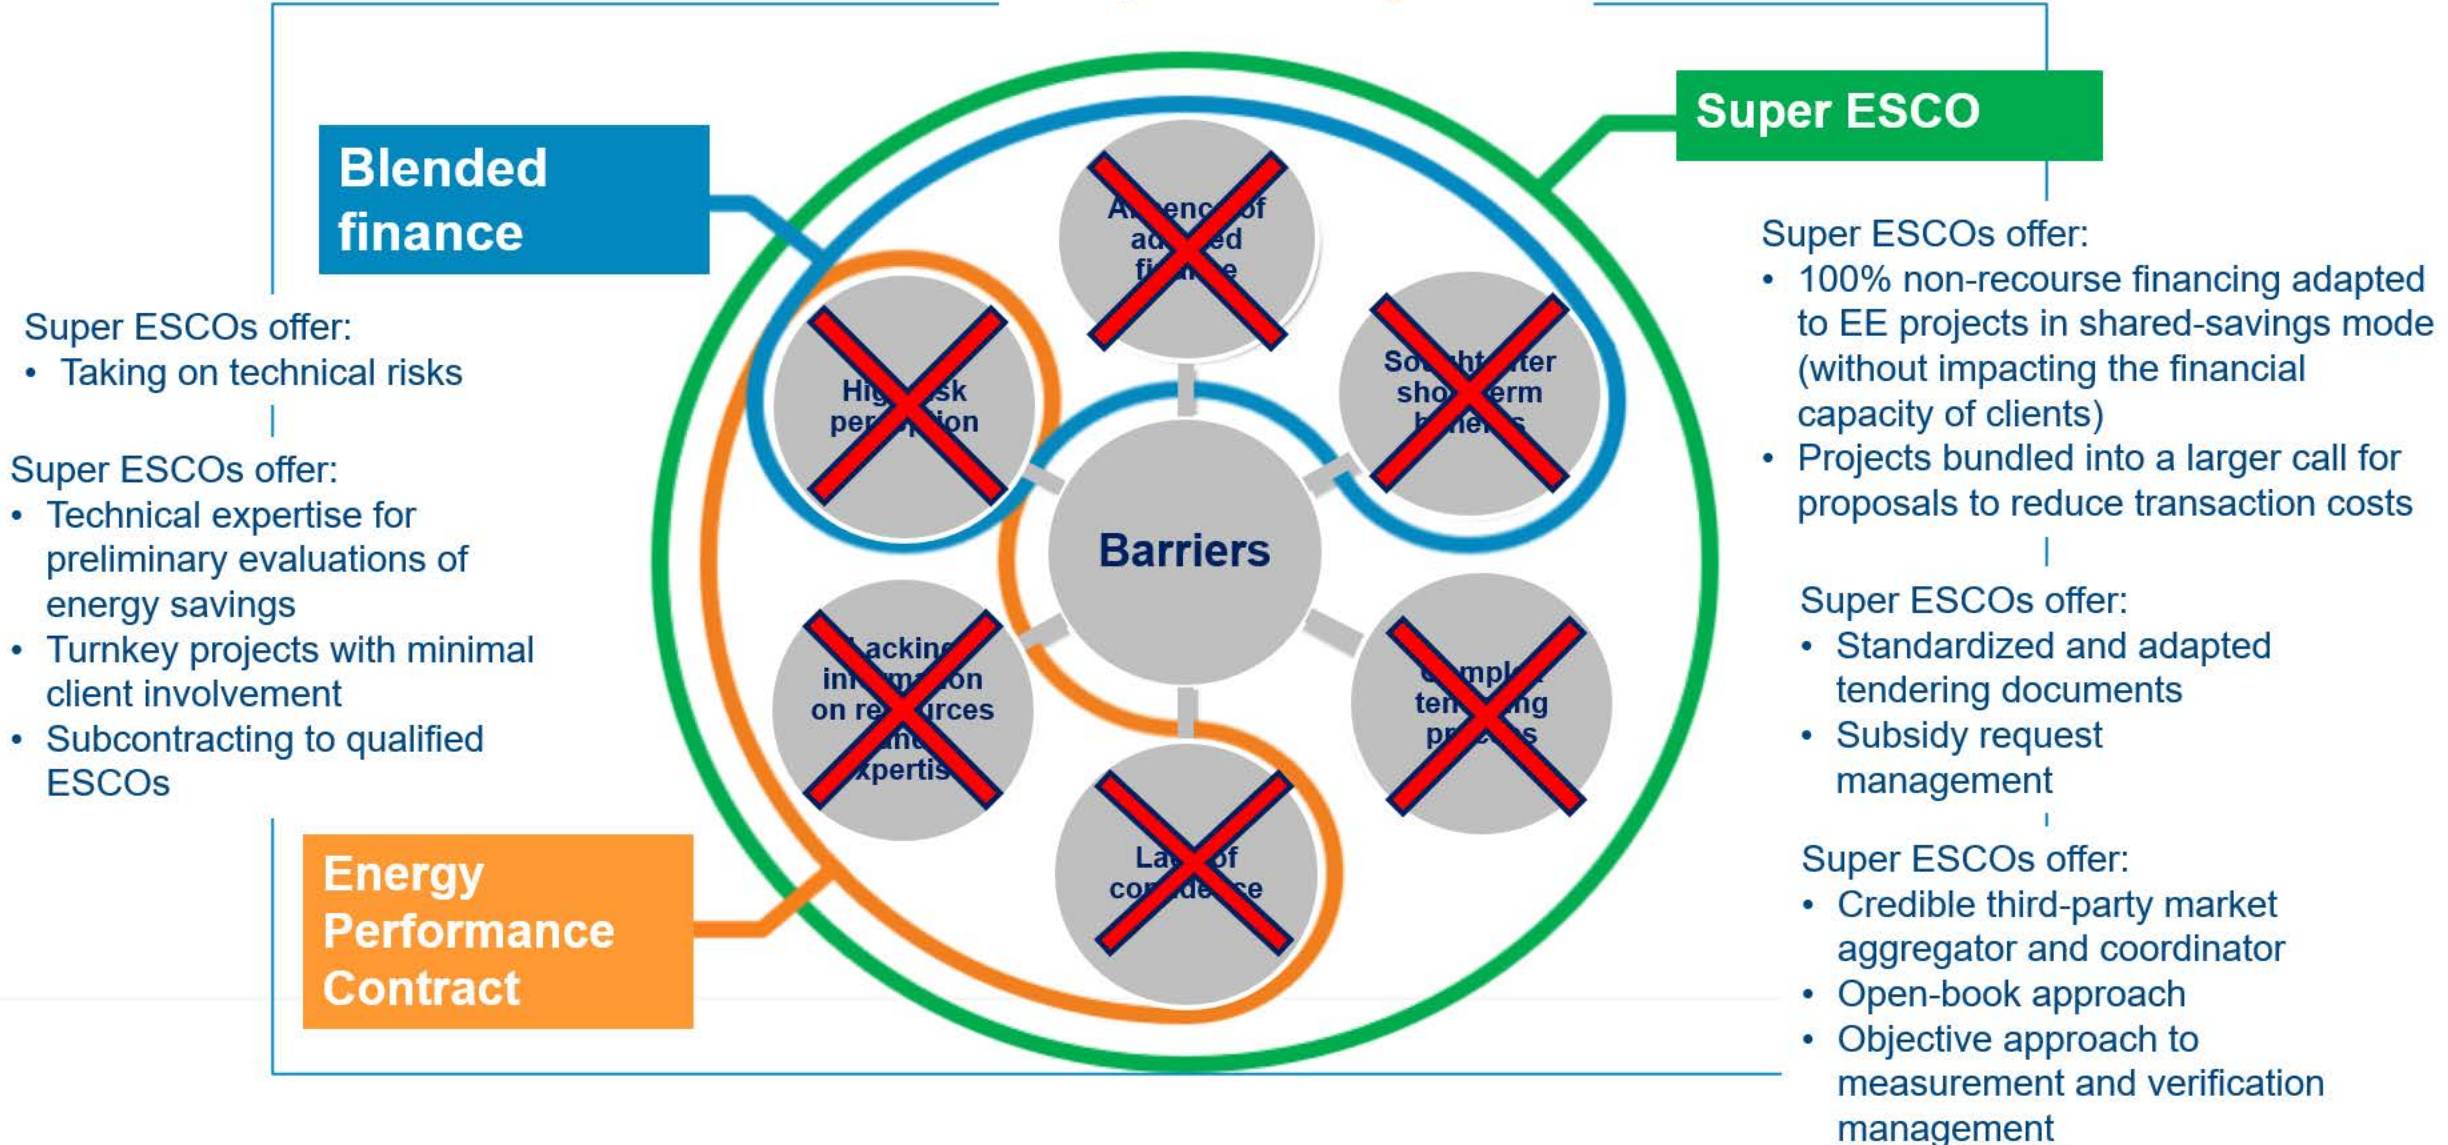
Blended finance

Super ESCO

Super ESCOs offer:
• Taking on technical risks

Super ESCOs offer:
• Technical expertise for preliminary evaluations of energy savings
• Turnkey projects with minimal client involvement
• Subcontracting to qualified ESCOs

Energy Performance Contract

A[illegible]nce of ad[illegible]ed fi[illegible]e

Hi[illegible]sk per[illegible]ion

So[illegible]ht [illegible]ter sho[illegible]erm b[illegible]e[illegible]s

Barriers

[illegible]acking in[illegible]ma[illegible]on on re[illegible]urces an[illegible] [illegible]xpertis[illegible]

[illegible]ompl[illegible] ten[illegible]ng pr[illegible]s

La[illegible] of co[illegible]de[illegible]ce

Super ESCOs offer:
• 100% non-recourse financing adapted to EE projects in shared-savings mode (without impacting the financial capacity of clients)
• Projects bundled into a larger call for proposals to reduce transaction costs

Super ESCOs offer:
• Standardized and adapted tendering documents
• Subsidy request management

Super ESCOs offer:
• Credible third-party market aggregator and coordinator
• Open-book approach
• Objective approach to measurement and verification management